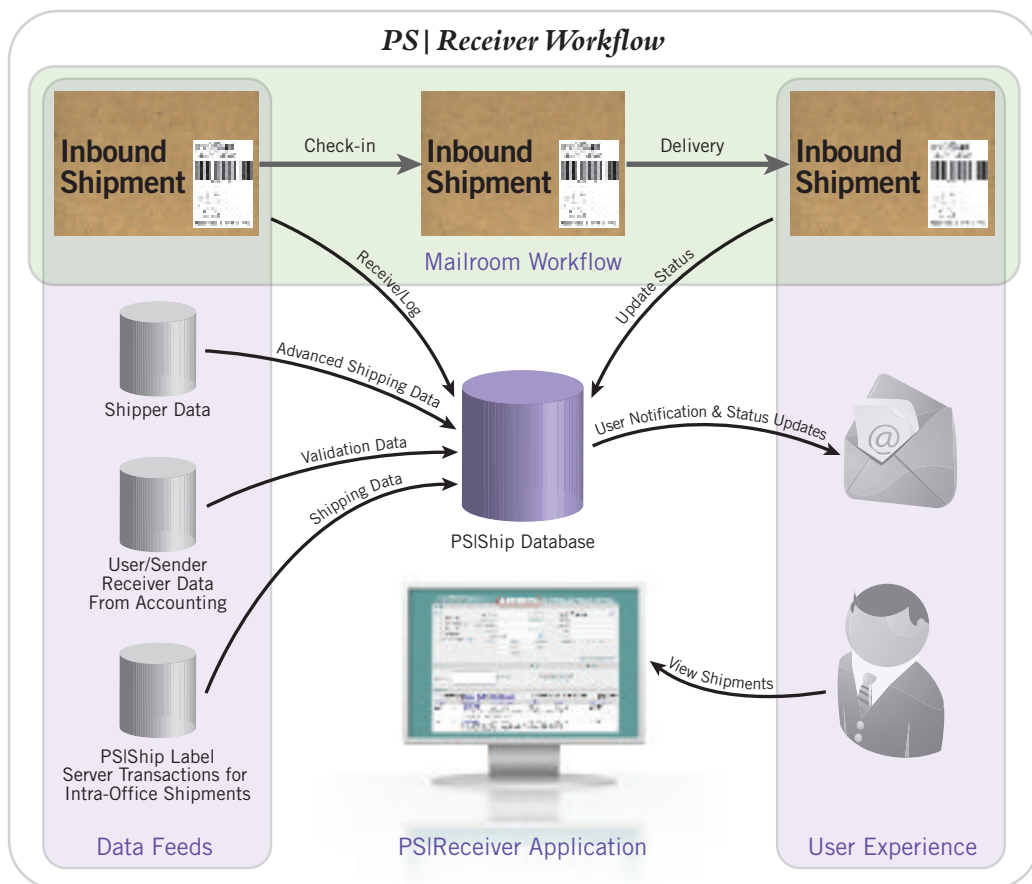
PS | Receiver Workflow

Inbound Shipment

Check-in

Inbound Shipment

Delivery

Inbound Shipment

Receive/Log

Mailroom Workflow

Update Status

Shipper Data

Advanced Shipping Data

Validation Data

User/Sender Receiver Data From Accounting

Shipping Data

PS|Ship Label Server Transactions for Intra-Office Shipments

PS|Ship Database

User Notification & Status Updates

View Shipments

Data Feeds

PS|Receiver Application

User Experience